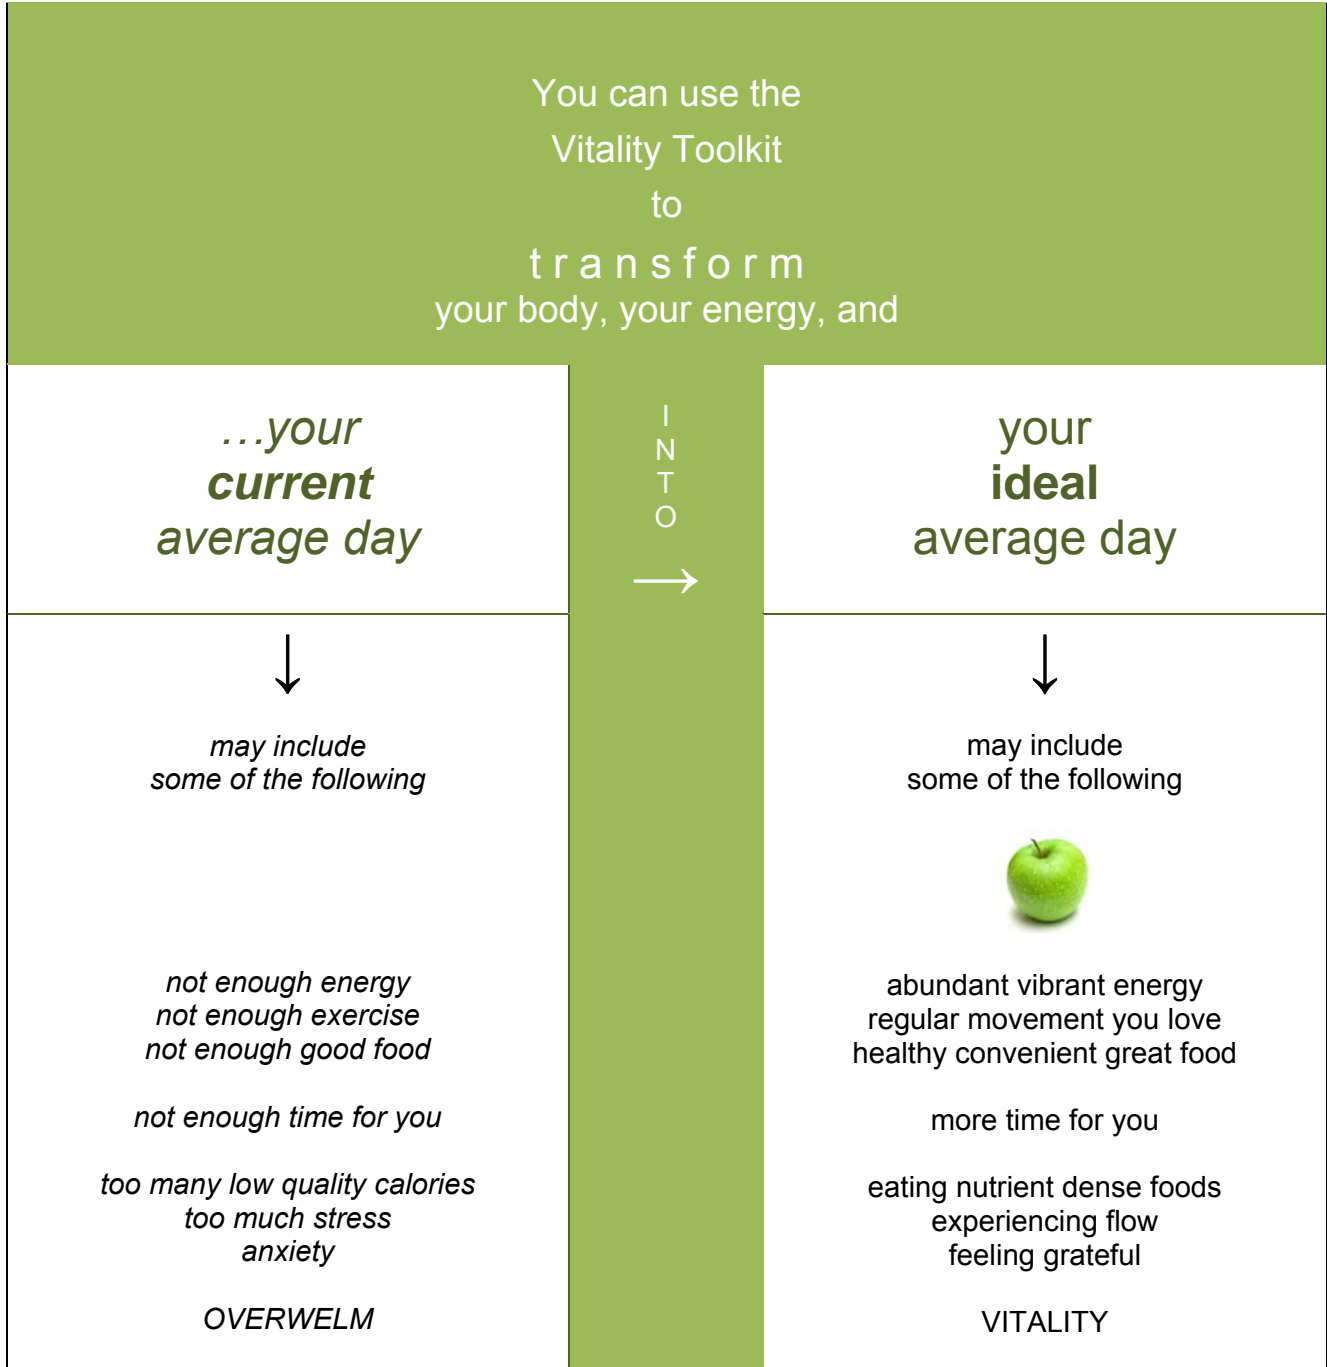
You can use the
Vitality Toolkit
to
t r a n s f o r m
your body, your energy, and

…your
**current**
average day

I
N
T
O
→

your
**ideal**
average day

↓

may include
some of the following

not enough energy
not enough exercise
not enough good food

not enough time for you

too many low quality calories
too much stress
anxiety

OVERWELM

↓

may include
some of the following

abundant vibrant energy
regular movement you love
healthy convenient great food

more time for you

eating nutrient dense foods
experiencing flow
feeling grateful

VITALITY